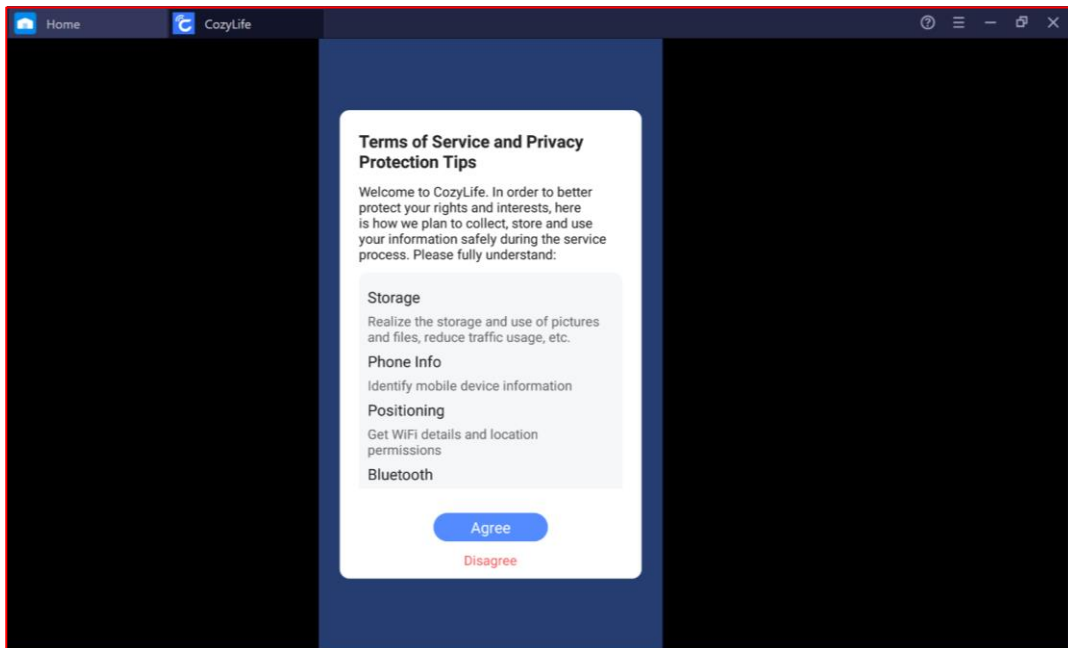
Home

CozyLife

Terms of Service and Privacy Protection Tips

Welcome to CozyLife. In order to better protect your rights and interests, here is how we plan to collect, store and use your information safely during the service process. Please fully understand:

Storage

Realize the storage and use of pictures and files, reduce traffic usage, etc.

Phone Info

Identify mobile device information

Positioning

Get WiFi details and location permissions

Bluetooth

Agree

Disagree